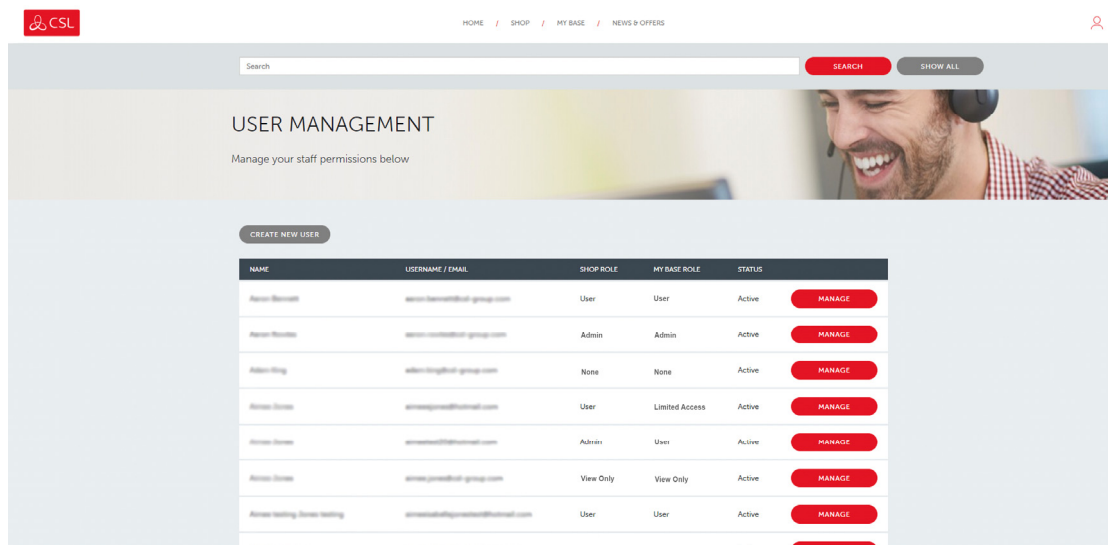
CSL

HOME / SHOP / MY BASE / NEWS & OFFERS

Search

SEARCH

SHOW ALL

USER MANAGEMENT

Manage your staff permissions below

CREATE NEW USER

| NAME | USERNAME / EMAIL | SHOP ROLE | MY BASE ROLE | STATUS | |
|---|---|---|---|---|---|
| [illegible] | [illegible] | User | User | Active | MANAGE |
| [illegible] | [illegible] | Admin | Admin | Active | MANAGE |
| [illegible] | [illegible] | None | None | Active | MANAGE |
| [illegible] | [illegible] | User | Limited Access | Active | MANAGE |
| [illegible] | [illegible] | Admin | User | Active | MANAGE |
| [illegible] | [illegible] | View Only | View Only | Active | MANAGE |
| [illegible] | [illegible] | User | User | Active | MANAGE |